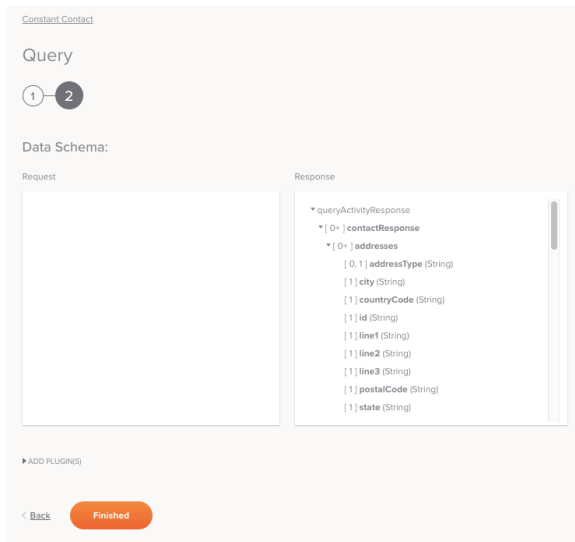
Constant Contact

Query

1 2

Data Schema:

Request

Response

queryActivityResponse
[ 0+ ] contactResponse
[ 0+ ] addresses
[ 0, 1 ] addressType (String)
[ 1 ] city (String)
[ 1 ] countryCode (String)
[ 1 ] id (String)
[ 1 ] line1 (String)
[ 1 ] line2 (String)
[ 1 ] line3 (String)
[ 1 ] postalCode (String)
[ 1 ] state (String)

ADD PLUGIN(S)

< Back

Finished